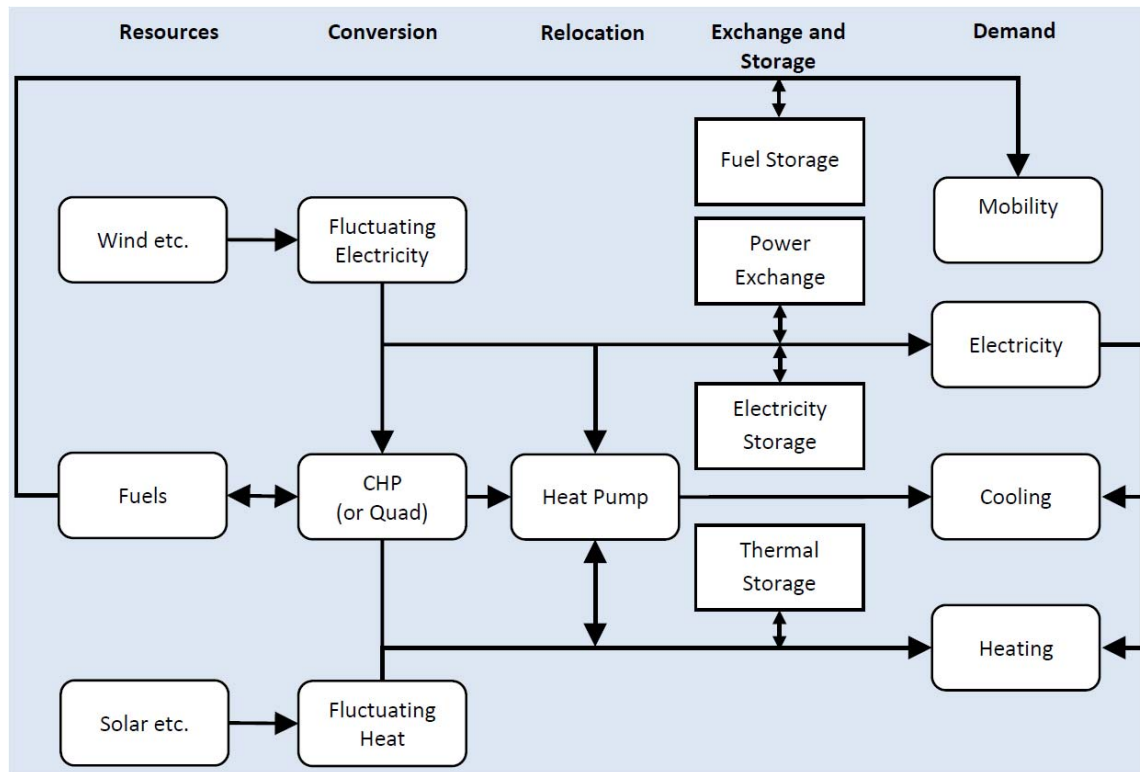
Resources

Conversion

Relocation

Exchange and Storage

Demand

Fuel Storage

Mobility

Wind etc.

Fluctuating Electricity

Power Exchange

Electricity

Electricity Storage

Fuels

CHP (or Quad)

Heat Pump

Cooling

Thermal Storage

Heating

Solar etc.

Fluctuating Heat